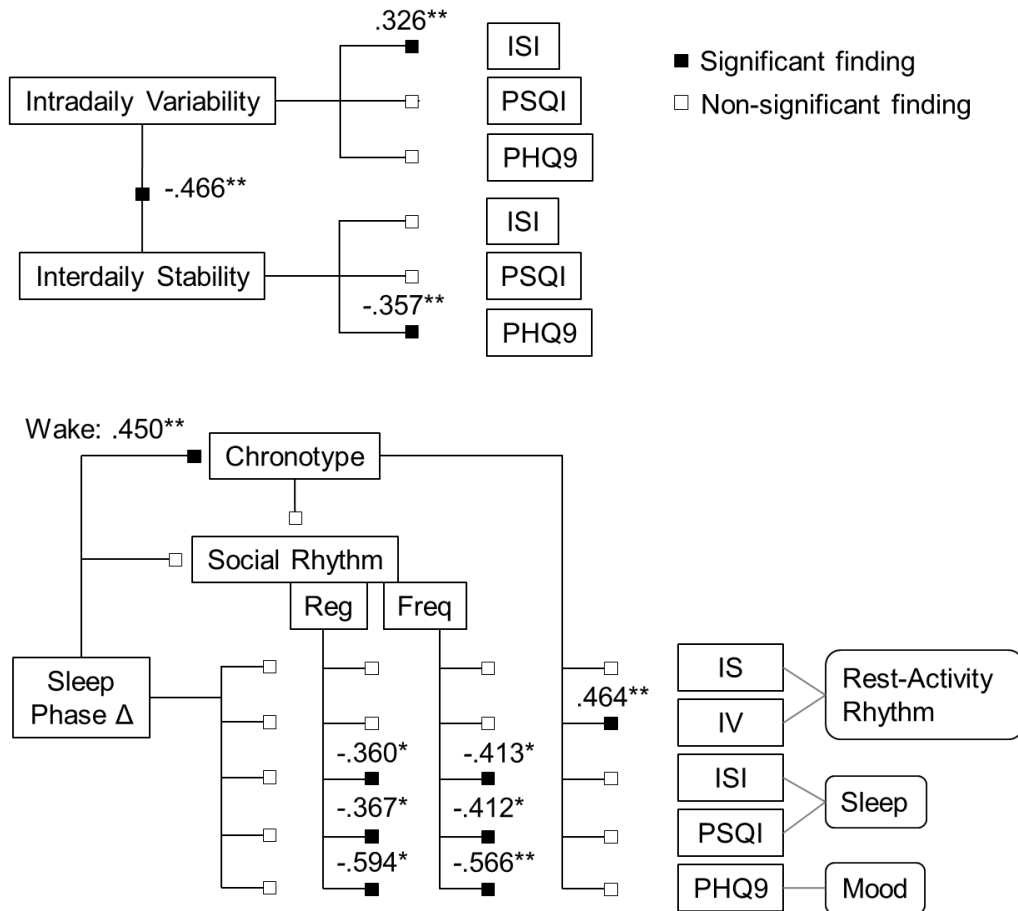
.326**

ISI

■ Significant finding

□ Non-significant finding

Intradaily Variability

PSQI

PHQ9

-.466**

ISI

Interdaily Stability

PSQI

-.357**

PHQ9

Wake: .450**

Chronotype

Social Rhythm

Reg

Freq

Sleep Phase Δ

.464**

IS

IV

Rest-Activity Rhythm

-.360*

-.413*

ISI

-.367*

-.412*

Sleep

PSQI

-.594*

-.566**

PHQ9

Mood